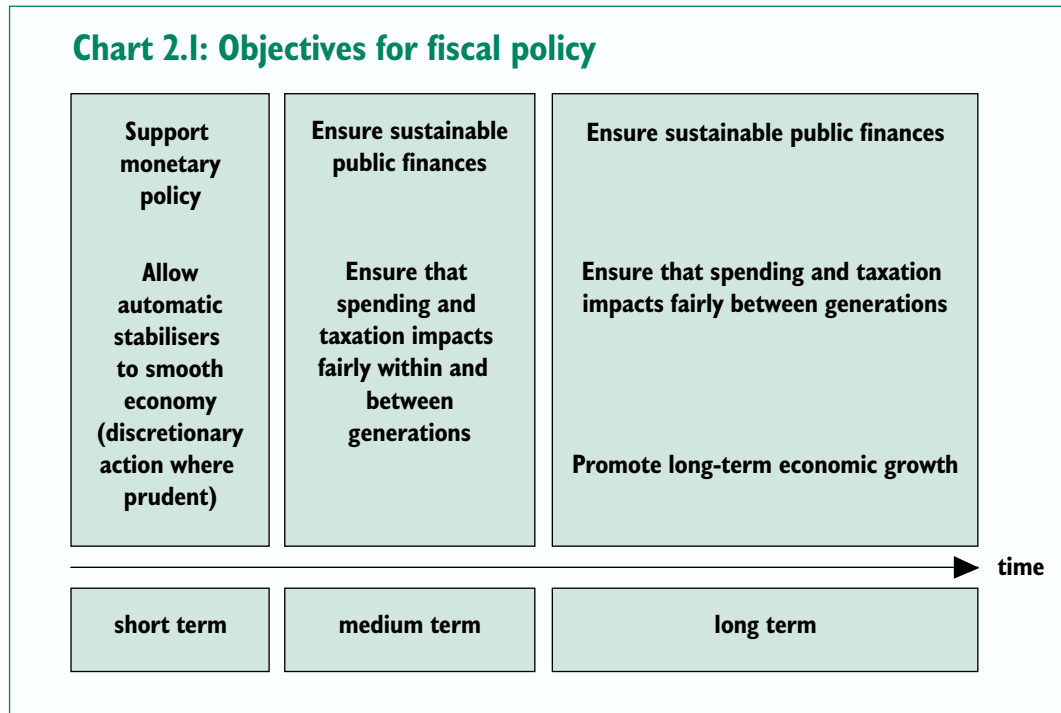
Chart 2.1: Objectives for fiscal policy

Support monetary policy

Allow automatic stabilisers to smooth economy (discretionary action where prudent)

Ensure sustainable public finances

Ensure that spending and taxation impacts fairly within and between generations

Ensure sustainable public finances

Ensure that spending and taxation impacts fairly between generations

Promote long-term economic growth

time

short term

medium term

long term